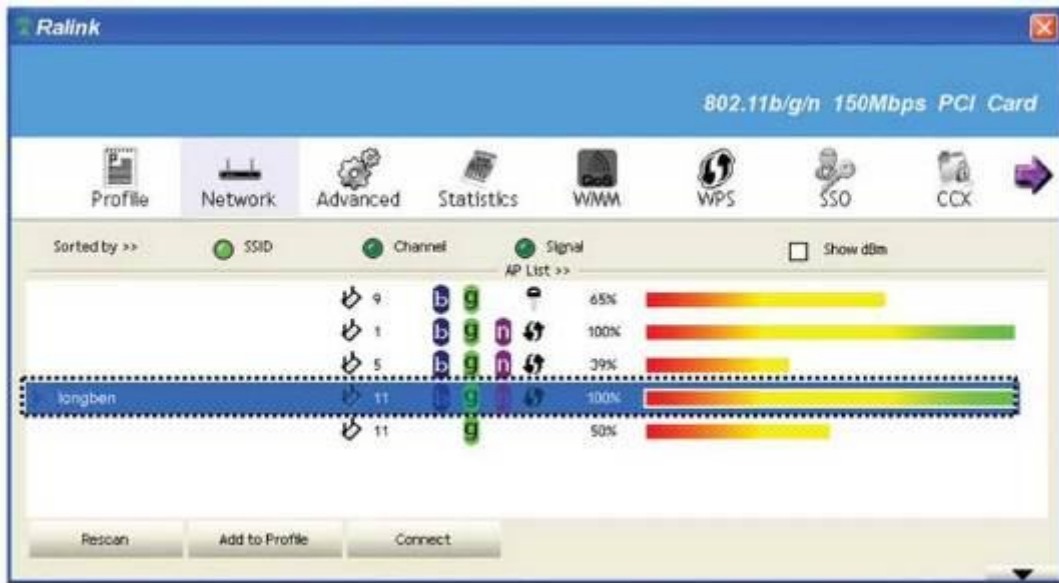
Ralink

802.11b/g/n 150Mbps PCI Card

Profile Network Advanced Statistics WMM WPS SSO CCX

Sorted by >> SSID Channel Signal Show dBm

AP List >>

9 b g 65%

1 b g n 100%

5 b g n 39%

longben 11 b g n 100%

11 g 50%

Rescan Add to Profile Connect